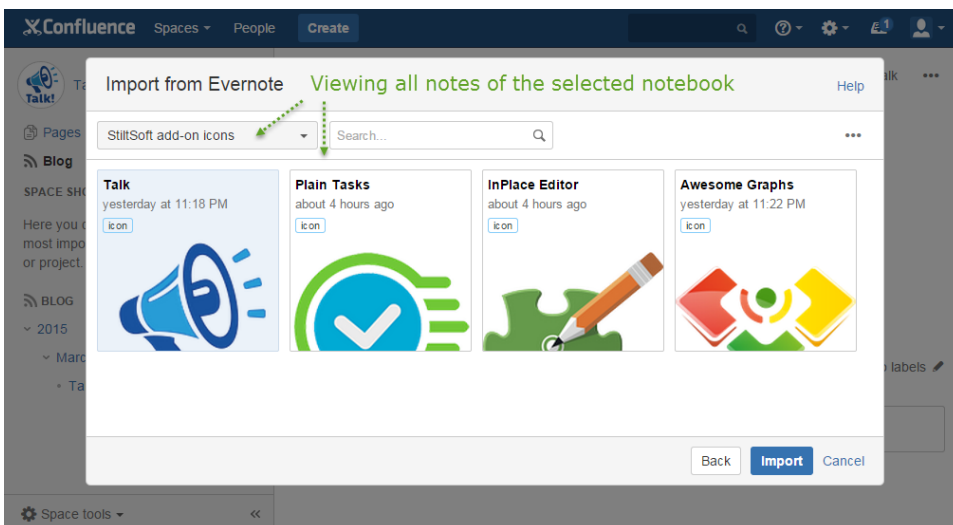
Confluence Spaces People Create

1

Talk!

Ta

Pages

Blog

SPACE SHO

Here you c most impo or project.

BLOG

2015

Marc

Ta

Space tools

«

alk

labels

Import from Evernote

Viewing all notes of the selected notebook

Help

StiltSoft add-on icons

Search...

Talk
yesterday at 11:18 PM
icon

Plain Tasks
about 4 hours ago
icon

InPlace Editor
about 4 hours ago
icon

Awesome Graphs
yesterday at 11:22 PM
icon

Back Import Cancel